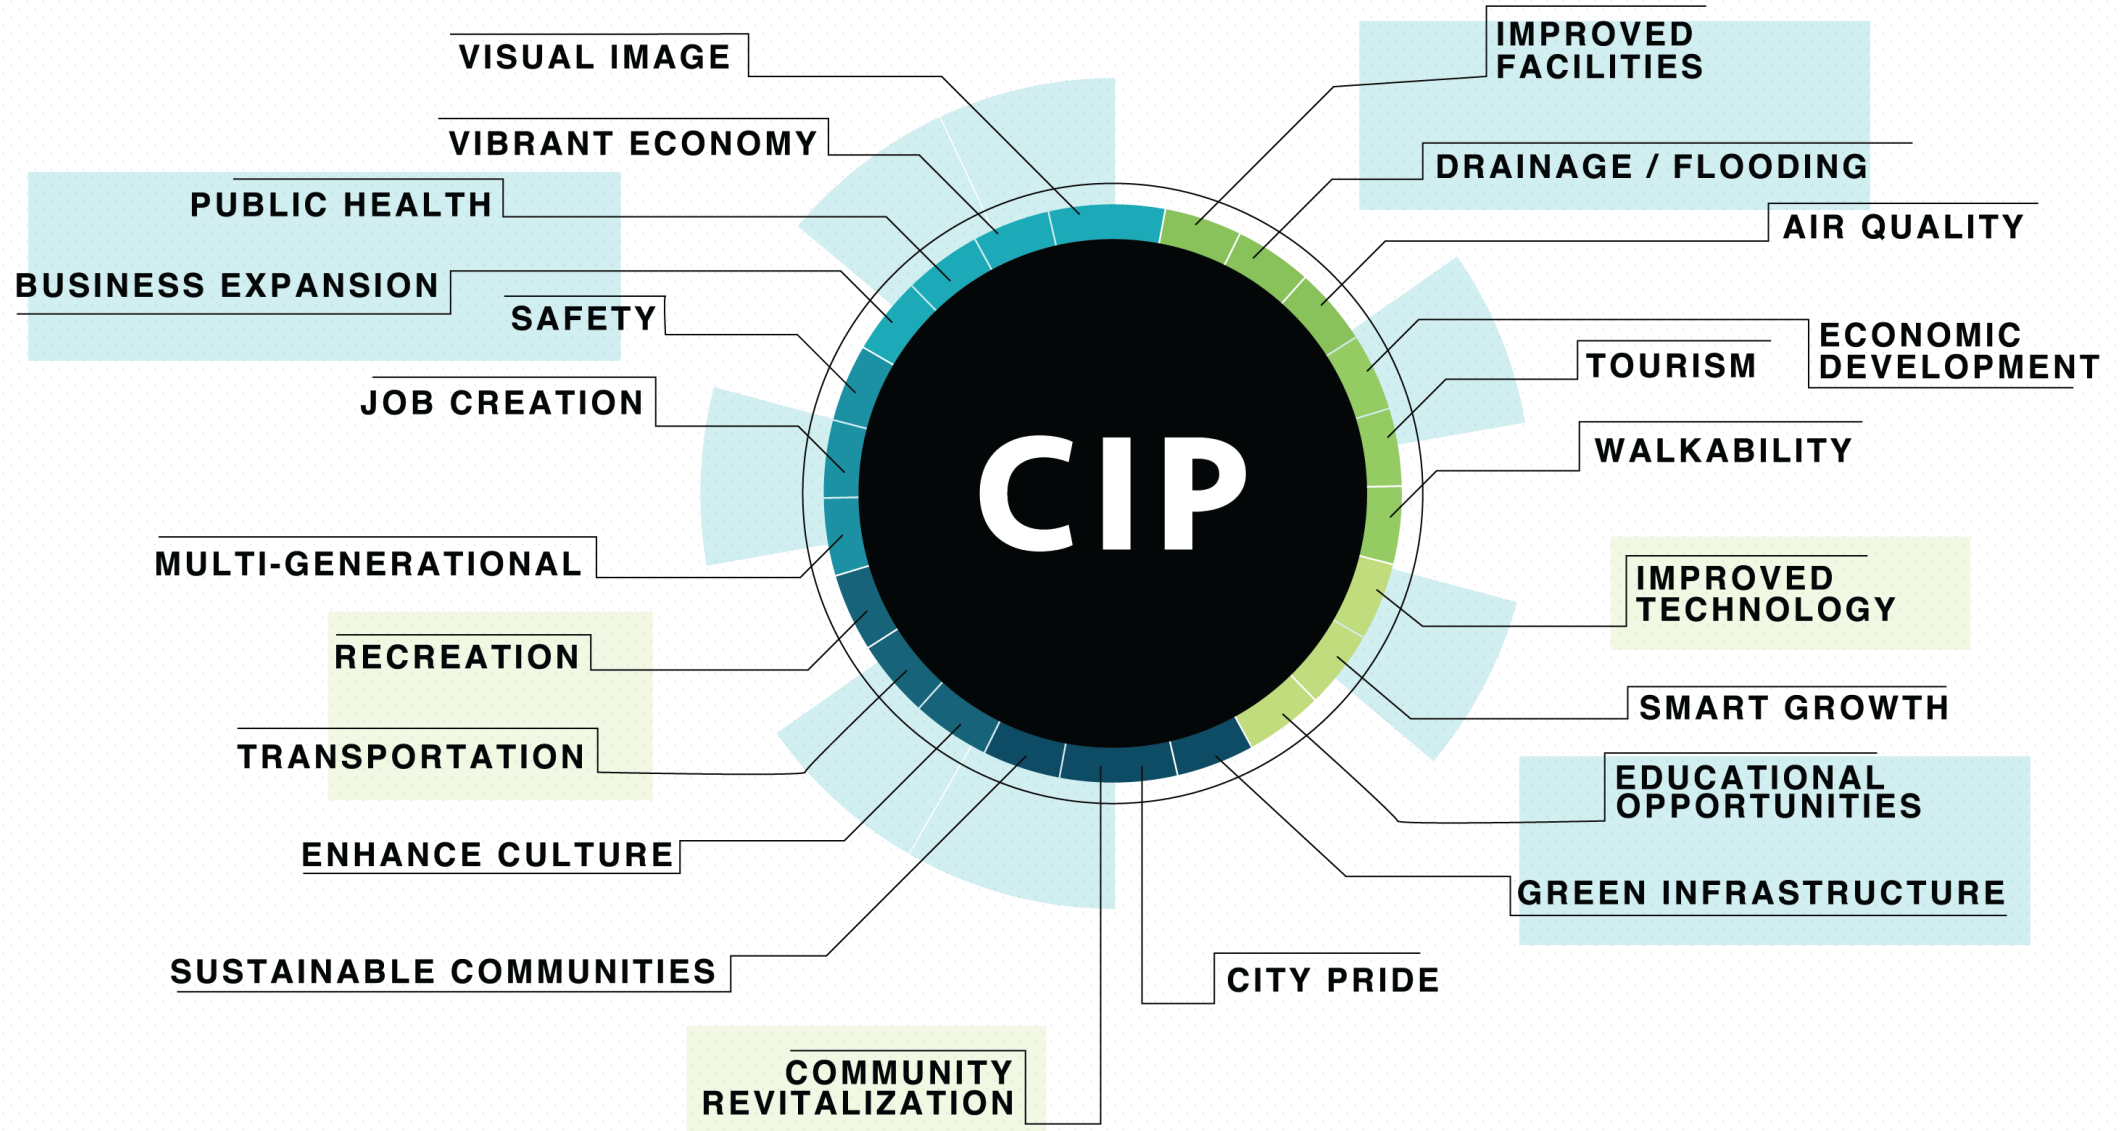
CIP

VISUAL IMAGE

VIBRANT ECONOMY

PUBLIC HEALTH

BUSINESS EXPANSION

SAFETY

JOB CREATION

MULTI-GENERATIONAL

RECREATION

TRANSPORTATION

ENHANCE CULTURE

SUSTAINABLE COMMUNITIES

COMMUNITY REVITALIZATION

IMPROVED FACILITIES

DRAINAGE / FLOODING

AIR QUALITY

ECONOMIC DEVELOPMENT

TOURISM

WALKABILITY

IMPROVED TECHNOLOGY

SMART GROWTH

EDUCATIONAL OPPORTUNITIES

GREEN INFRASTRUCTURE

CITY PRIDE